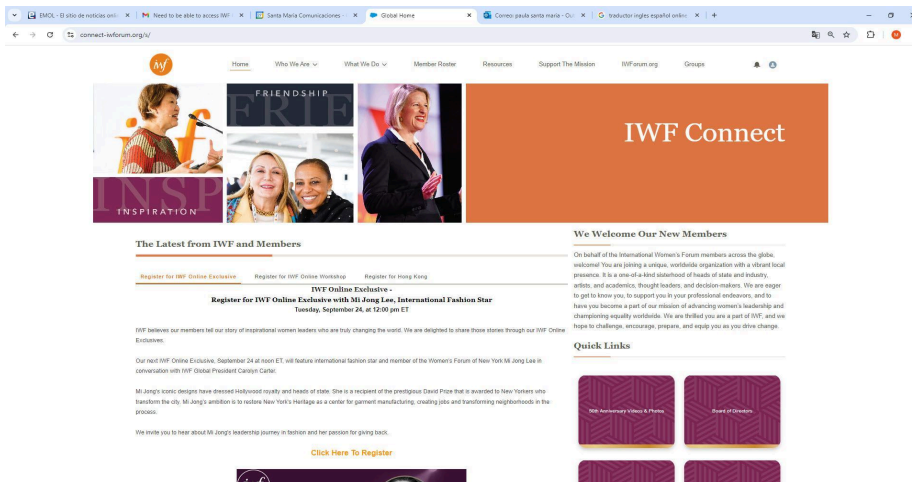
EMOL - El sitio de noticias onli | Need to be able to access IWF | Santa Maria Comunicaciones | Global Home | Correo: paula santa maria - Ou | traductor ingles español online | +

connect-iwforum.org/s/

iwf

Home | Who We Are | What We Do | Member Roster | Resources | Support The Mission | IWForum.org | Groups

FRIENDSHIP

FRIE

INSP

INSPIRATION

IWF Connect

The Latest from IWF and Members

Register for IWF Online Exclusive | Register for IWF Online Workshop | Register for Hong Kong

IWF Online Exclusive -
Register for IWF Online Exclusive with Mi Jong Lee, International Fashion Star
Tuesday, September 24, at 12:00 pm ET

IWF believes our members tell our story of inspirational women leaders who are truly changing the world. We are delighted to share those stories through our IWF Online Exclusives.

Our next IWF Online Exclusive, September 24 at noon ET, will feature international fashion star and member of the Women's Forum of New York Mi Jong Lee in conversation with IWF Global President Carolyn Carter.

Mi Jong's iconic designs have dressed Hollywood royalty and heads of state. She is a recipient of the prestigious David Prize that is awarded to New Yorkers who transform the city. Mi Jong's ambition is to restore New York's Heritage as a center for garment manufacturing, creating jobs and transforming neighborhoods in the process.

We invite you to hear about Mi Jong's leadership journey in fashion and her passion for giving back.

Click Here To Register

We Welcome Our New Members

On behalf of the International Women's Forum members across the globe, welcome! You are joining a unique, worldwide organization with a vibrant local presence. It is a one-of-a-kind sisterhood of heads of state and industry, artists, and academics, thought leaders, and decision-makers. We are eager to get to know you, to support you in your professional endeavors, and to have you become a part of our mission of advancing women's leadership and championing equality worldwide. We are thrilled you are a part of IWF, and we hope to challenge, encourage, prepare, and equip you as you drive change.

Quick Links

50th Anniversary Videos & Photos

Board of Directors